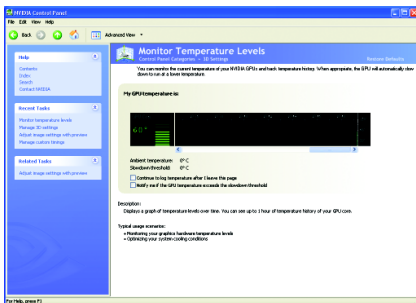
NVIDIA Control Panel

File Edit View Help

Back

Advanced View

Monitor Temperature Levels

Control Panel Categories > 3D Settings

Restore Defaults

You can monitor the current temperature of your NVIDIA GPUs and track temperature history. When appropriate, the GPU will automatically slow down to run at a lower temperature.

Help

Contents
Index
Search
Contact NVIDIA

Recent Tasks

Monitor temperature levels
Manage 3D settings
Adjust image settings with preview
Manage custom timings

Related Tasks

Adjust image settings with preview

My GPU temperature is:

60°

Ambient temperature: 0°C
Slowdown threshold: 0°C

Continue to log temperature after I leave this page
Notify me if the GPU temperature exceeds the slowdown threshold

Description:
Displays a graph of temperature levels over time. You can see up to 1 hour of temperature history of your GPU core.

Typical usage scenarios:
• Monitoring your graphics hardware temperature levels
• Optimizing your system cooling conditions

For Help, press F1